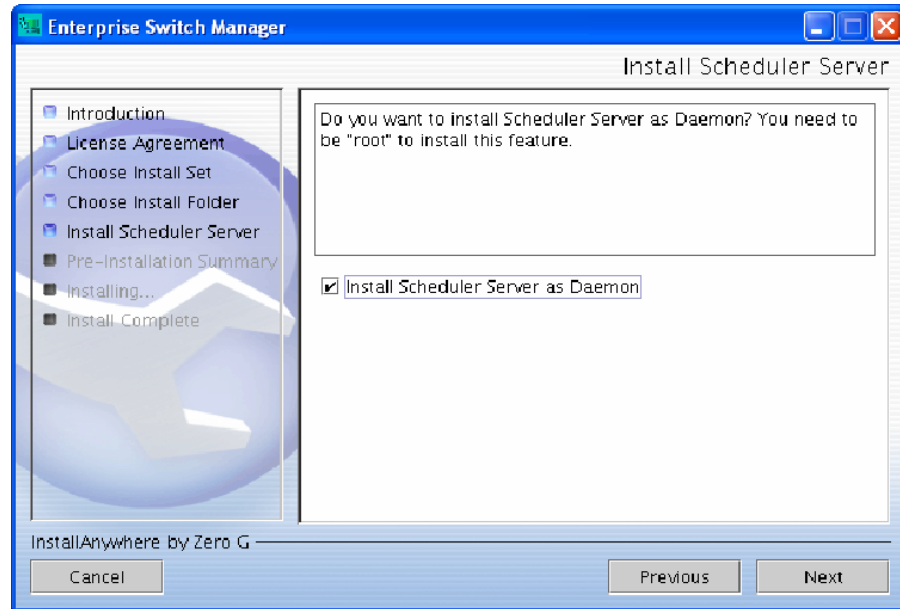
Enterprise Switch Manager

Install Scheduler Server

Introduction
License Agreement
Choose Install Set
Choose Install Folder
Install Scheduler Server
Pre-Installation Summary
Installing...
Install Complete

Do you want to install Scheduler Server as Daemon? You need to be "root" to install this feature.

Install Scheduler Server as Daemon

InstallAnywhere by Zero G

Cancel

Previous

Next